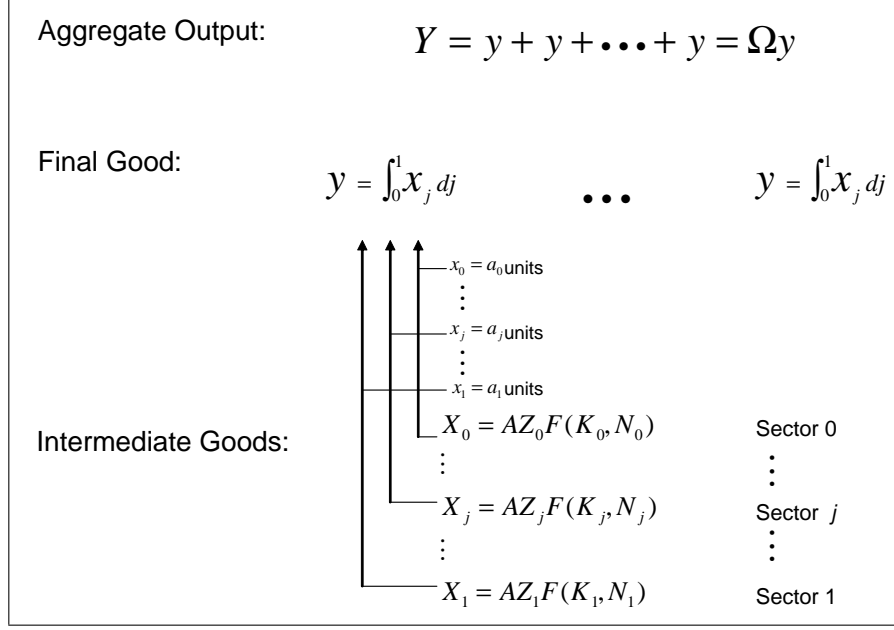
Aggregate Output: $Y = y + y + \cdots + y = \Omega y$

Final Good: $y = \int_0^1 x_j \, dj$ $\cdots$ $y = \int_0^1 x_j \, dj$

$x_0 = a_0$ units
$\vdots$
$x_j = a_j$ units
$\vdots$
$x_1 = a_1$ units

Intermediate Goods:
$X_0 = AZ_0F(K_0, N_0)$ Sector 0
$\vdots$ $\vdots$
$X_j = AZ_jF(K_j, N_j)$ Sector $j$
$\vdots$ $\vdots$
$X_1 = AZ_1F(K_1, N_1)$ Sector 1